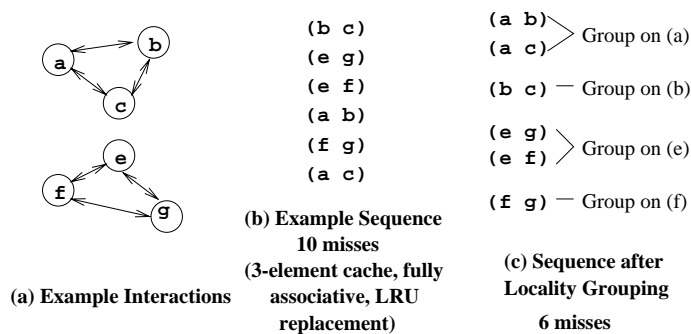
a
b
c
e
f
g

(a) Example Interactions

(b c)
(e g)
(e f)
(a b)
(f g)
(a c)

(b) Example Sequence
10 misses
(3-element cache, fully associative, LRU replacement)

(a b)
(a c) Group on (a)
(b c) — Group on (b)
(e g)
(e f) Group on (e)
(f g) — Group on (f)

(c) Sequence after Locality Grouping
6 misses